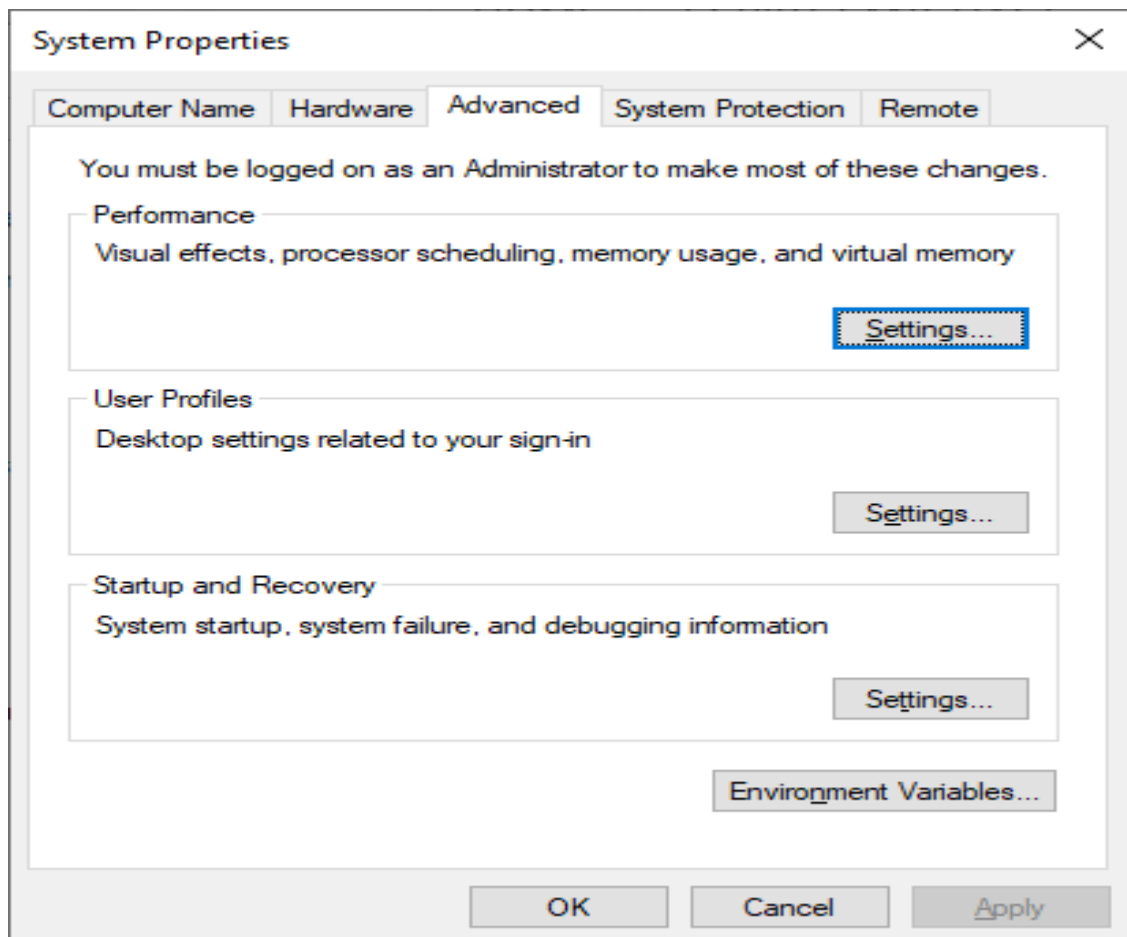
System Properties

×

Computer Name | Hardware | Advanced | System Protection | Remote

You must be logged on as an Administrator to make most of these changes.

Performance

Visual effects, processor scheduling, memory usage, and virtual memory

Settings...

User Profiles

Desktop settings related to your sign-in

Settings...

Startup and Recovery

System startup, system failure, and debugging information

Settings...

Environment Variables...

OK | Cancel | Apply